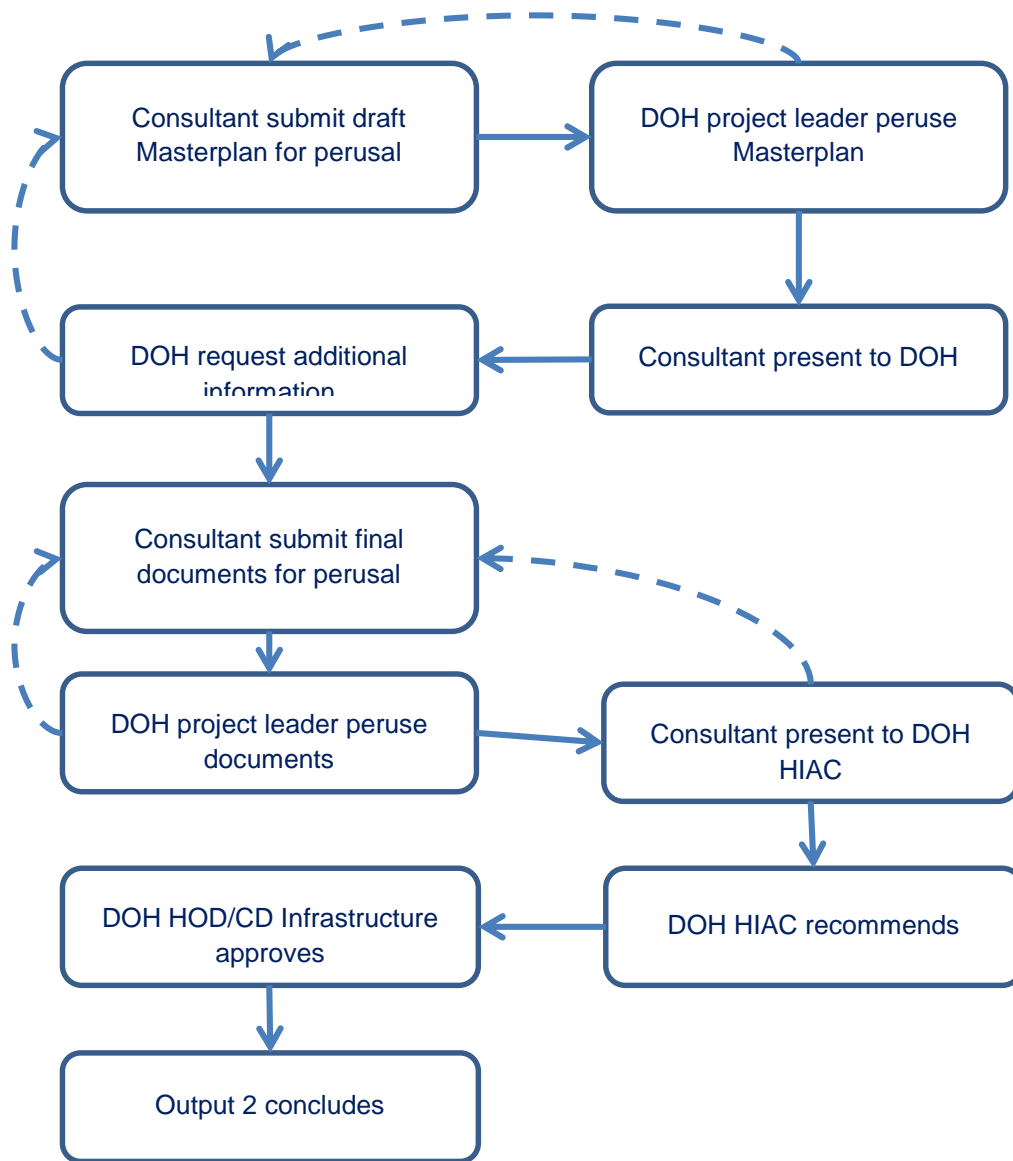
Consultant submit draft Masterplan for perusal

DOH project leader peruse Masterplan

Consultant present to DOH

DOH request additional information

Consultant submit final documents for perusal

DOH project leader peruse documents

Consultant present to DOH HIAC

DOH HIAC recommends

DOH HOD/CD Infrastructure approves

Output 2 concludes